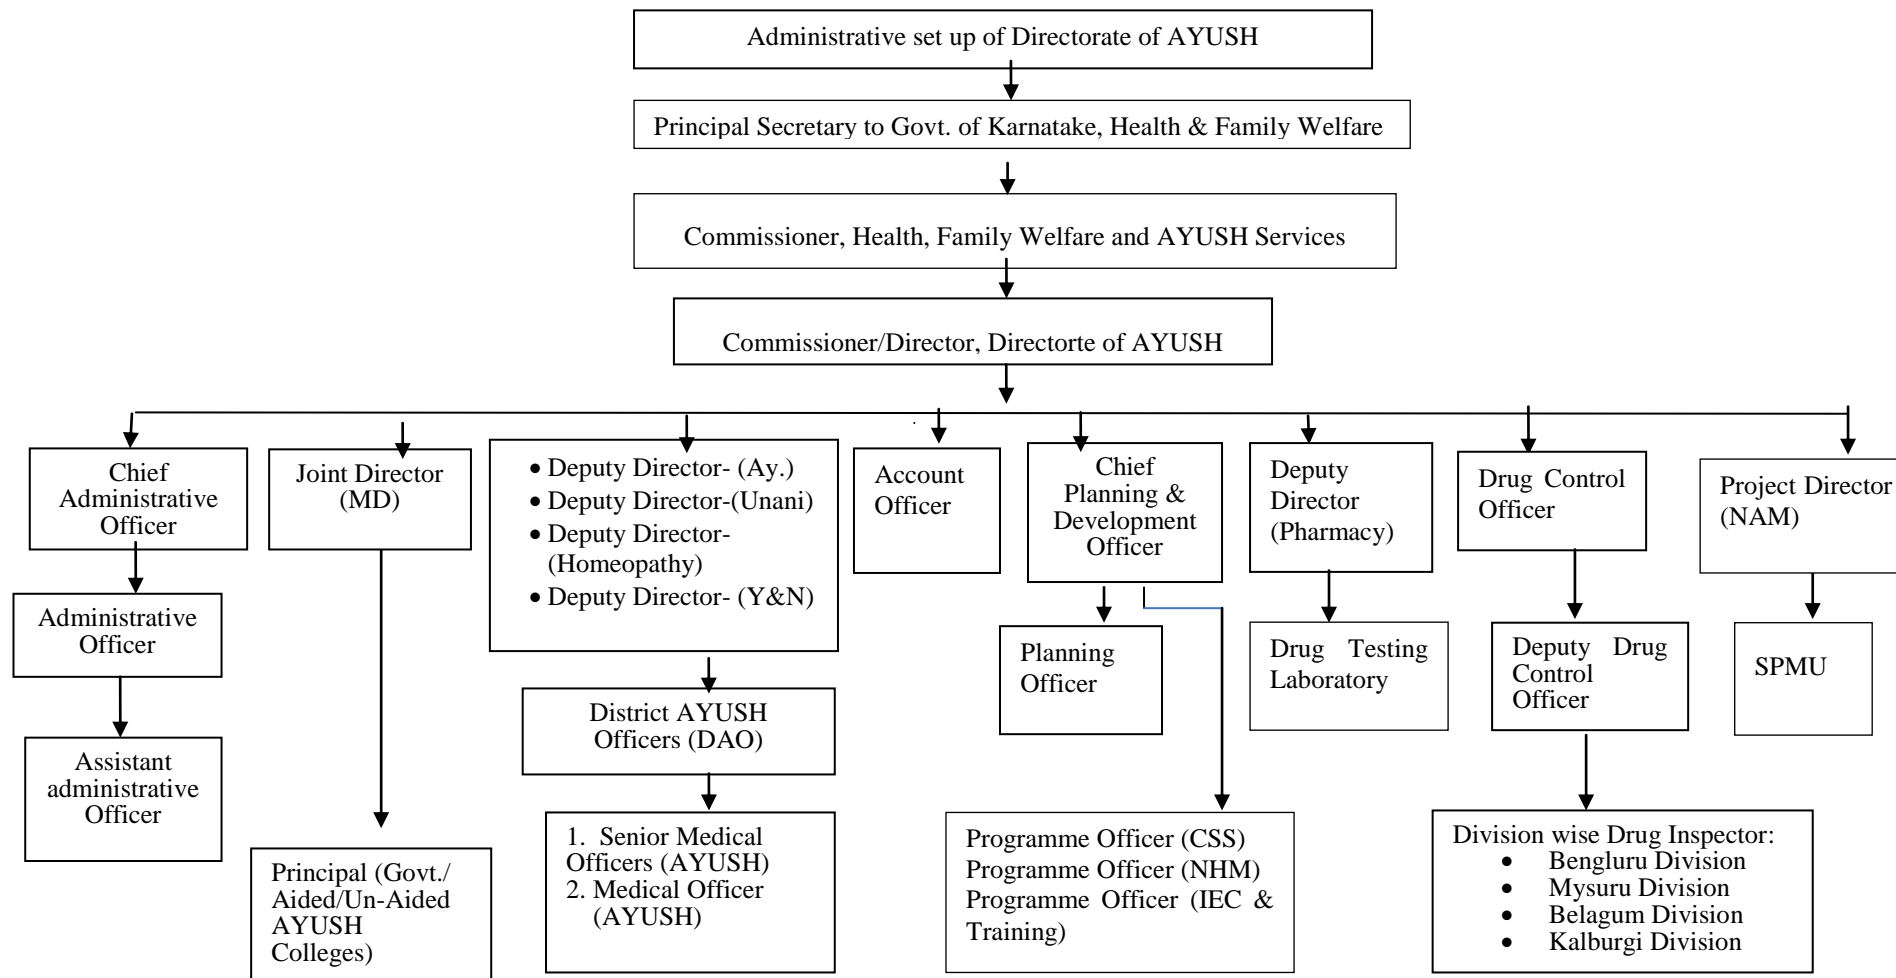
Administrative set up of Directorate of AYUSH

Principal Secretary to Govt. of Karnatake, Health & Family Welfare

Commissioner, Health, Family Welfare and AYUSH Services

Commissioner/Director, Directorte of AYUSH

Chief Administrative Officer

Administrative Officer

Assistant administrative Officer

Joint Director (MD)

Principal (Govt./ Aided/Un-Aided AYUSH Colleges)

- Deputy Director- (Ay.)
- Deputy Director-(Unani)
- Deputy Director- (Homeopathy)
- Deputy Director- (Y&N)

District AYUSH Officers (DAO)

1. Senior Medical Officers (AYUSH)
2. Medical Officer (AYUSH)

Account Officer

Chief Planning & Development Officer

Planning Officer

Programme Officer (CSS)
Programme Officer (NHM)
Programme Officer (IEC & Training)

Deputy Director (Pharmacy)

Drug Testing Laboratory

Drug Control Officer

Deputy Drug Control Officer

Division wise Drug Inspector:
- Bengluru Division
- Mysuru Division
- Belagum Division
- Kalburgi Division

Project Director (NAM)

SPMU